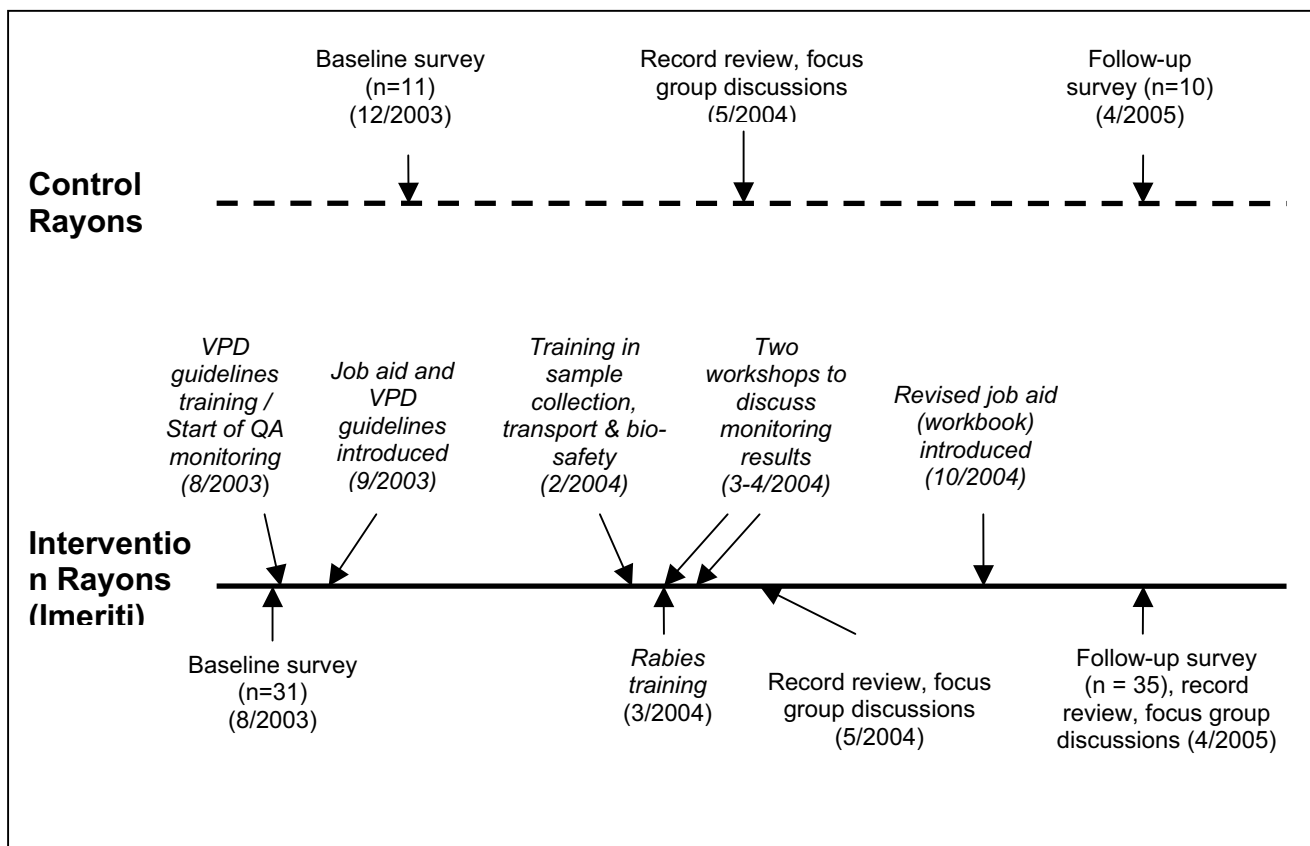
Baseline survey (n=11) (12/2003)

Record review, focus group discussions (5/2004)

Follow-up survey (n=10) (4/2005)

Control Rayons

VPD guidelines training / Start of QA monitoring (8/2003)

Job aid and VPD guidelines introduced (9/2003)

Training in sample collection, transport & biosafety (2/2004)

Two workshops to discuss monitoring results (3-4/2004)

Revised job aid (workbook) introduced (10/2004)

Intervention Rayons (Imeriti)

Baseline survey (n=31) (8/2003)

Rabies training (3/2004)

Record review, focus group discussions (5/2004)

Follow-up survey (n = 35), record review, focus group discussions (4/2005)